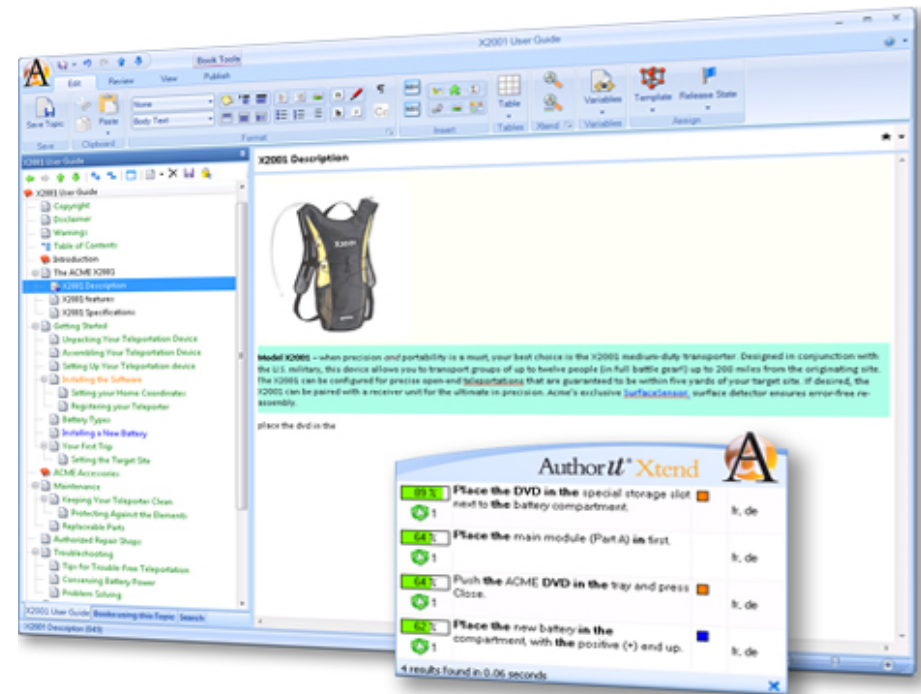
X2001 User Guide

Book Tools

Edit Review View Publish

Save Topic Paste None Body Text Table Variables Template Release State

Save Clipboard Format Insert Tables Xtend Variables Assign

X2001 User Guide

X2001 User Guide
Copyright
Disclaimer
Warnings
Table of Contents
Introduction
The ACME X2001
X2001 Description
X2001 features
X2001 Specifications
Getting Started
Unpacking Your Teleportation Device
Assembling Your Teleportation Device
Setting Up Your Teleportation device
Installing the Software
Setting your Home Coordinates
Registering your Teleporter
Battery Types
Installing a New Battery
Your First Trip
Setting the Target Site
ACME Accessories
Maintenance
Keeping Your Teleporter Clean
Protecting Against the Elements
Replaceable Parts
Authorized Repair Shops
Troubleshooting
Tips for Trouble-Free Teleportation
Conserving Battery Power
Problem Solving

X2001 User Guide Books using this Topic Search

X2001 Description (643)

X2001 Description

Model X2001 – when precision and portability is a must, your best choice is the X2001 medium-duty transporter. Designed in conjunction with the U.S. military, this device allows you to transport groups of up to twelve people (in full battle gear!) up to 200 miles from the originating site. The X2001 can be configured for precise open-end teleportations that are guaranteed to be within five yards of your target site. If desired, the X2001 can be paired with a receiver unit for the ultimate in precision. Acme's exclusive SurfaceSensor surface detector ensures error-free reassembly.

place the dvd in the

AuthorIT Xtend

| | | | |
|---|---|---|---|
| 89 % 1 | Place the DVD in the special storage slot next to the battery compartment. | | fr, de |
| 64 % 1 | Place the main module (Part A) in first. | | fr, de |
| 64 % 1 | Push the ACME DVD in the tray and press Close. | | fr, de |
| 62 % 1 | Place the new battery in the compartment, with the positive (+) end up. | | fr, de |

4 results found in 0.06 seconds